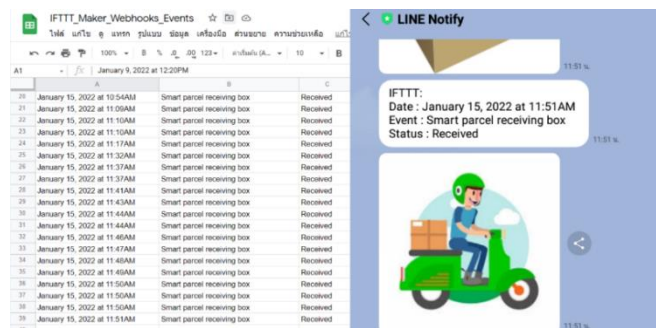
IFTTT_Maker_Webhooks_Events
ไฟล์ แก้ไข ดู แทรก รูปแบบ ข้อมูล เครื่องมือ ส่วนขยาย ความช่วยเหลือ แก้ไ

100% B % .0 .00 123 ค่าเริ่มต้น (A... 10 B

A1 January 9, 2022 at 12:20PM

| | A | B | C |
|---|---|---|---|
| 20 | January 15, 2022 at 10:54AM | Smart parcel receiving box | Received |
| 21 | January 15, 2022 at 11:09AM | Smart parcel receiving box | Received |
| 22 | January 15, 2022 at 11:10AM | Smart parcel receiving box | Received |
| 23 | January 15, 2022 at 11:10AM | Smart parcel receiving box | Received |
| 24 | January 15, 2022 at 11:17AM | Smart parcel receiving box | Received |
| 25 | January 15, 2022 at 11:32AM | Smart parcel receiving box | Received |
| 26 | January 15, 2022 at 11:37AM | Smart parcel receiving box | Received |
| 27 | January 15, 2022 at 11:37AM | Smart parcel receiving box | Received |
| 28 | January 15, 2022 at 11:41AM | Smart parcel receiving box | Received |
| 29 | January 15, 2022 at 11:43AM | Smart parcel receiving box | Received |
| 30 | January 15, 2022 at 11:44AM | Smart parcel receiving box | Received |
| 31 | January 15, 2022 at 11:44AM | Smart parcel receiving box | Received |
| 32 | January 15, 2022 at 11:46AM | Smart parcel receiving box | Received |
| 33 | January 15, 2022 at 11:47AM | Smart parcel receiving box | Received |
| 34 | January 15, 2022 at 11:48AM | Smart parcel receiving box | Received |
| 35 | January 15, 2022 at 11:49AM | Smart parcel receiving box | Received |
| 36 | January 15, 2022 at 11:50AM | Smart parcel receiving box | Received |
| 37 | January 15, 2022 at 11:50AM | Smart parcel receiving box | Received |
| 38 | January 15, 2022 at 11:50AM | Smart parcel receiving box | Received |
| 39 | January 15, 2022 at 11:51AM | Smart parcel receiving box | Received |

LINE Notify

11:51 น.

IFTTT:
Date : January 15, 2022 at 11:51AM
Event : Smart parcel receiving box
Status : Received

11:51 น.

11:51 น.